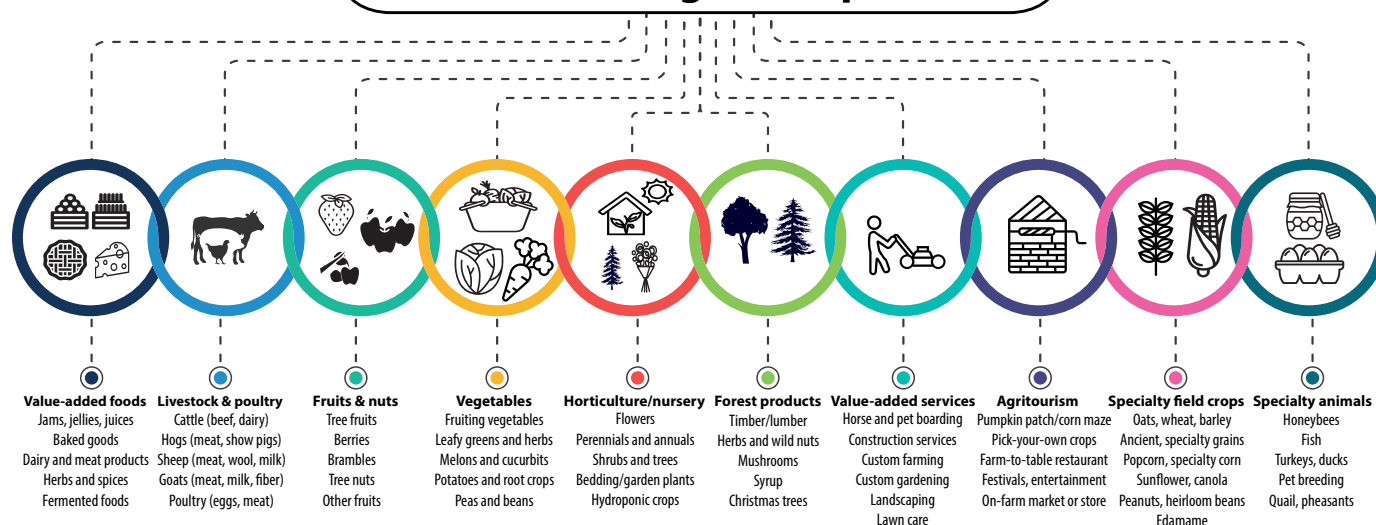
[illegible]

**Value-added foods**
Jams, jellies, juices
Baked goods
Dairy and meat products
Herbs and spices
Fermented foods

**Livestock & poultry**
Cattle (beef, dairy)
Hogs (meat, show pigs)
Sheep (meat, wool, milk)
Goats (meat, milk, fiber)
Poultry (eggs, meat)

**Fruits & nuts**
Tree fruits
Berries
Brambles
Tree nuts
Other fruits

**Vegetables**
Fruiting vegetables
Leafy greens and herbs
Melons and cucurbits
Potatoes and root crops
Peas and beans

**Horticulture/nursery**
Flowers
Perennials and annuals
Shrubs and trees
Bedding/garden plants
Hydroponic crops

**Forest products**
Timber/lumber
Herbs and wild nuts
Mushrooms
Syrup
Christmas trees

**Value-added services**
Horse and pet boarding
Construction services
Custom farming
Custom gardening
Landscaping
Lawn care

**Agritourism**
Pumpkin patch/corn maze
Pick-your-own crops
Farm-to-table restaurant
Festivals, entertainment
On-farm market or store

**Specialty field crops**
Oats, wheat, barley
Ancient, specialty grains
Popcorn, specialty corn
Sunflower, canola
Peanuts, heirloom beans
Edamame

**Specialty animals**
Honeybees
Fish
Turkeys, ducks
Pet breeding
Quail, pheasants